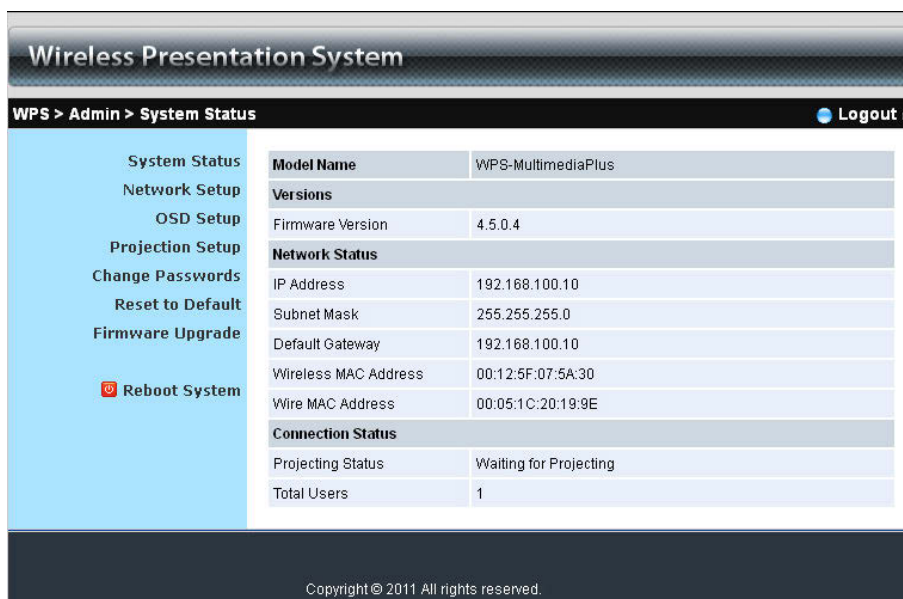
Wireless Presentation System

WPS > Admin > System Status

Logout

System Status
Network Setup
OSD Setup
Projection Setup
Change Passwords
Reset to Default
Firmware Upgrade

Reboot System

| Model Name | WPS-MultimediaPlus |
|---|---|
| Versions | |
| Firmware Version | 4.5.0.4 |
| Network Status | |
| IP Address | 192.168.100.10 |
| Subnet Mask | 255.255.255.0 |
| Default Gateway | 192.168.100.10 |
| Wireless MAC Address | 00:12:5F:07:5A:30 |
| Wire MAC Address | 00:05:1C:20:19:9E |
| Connection Status | |
| Projecting Status | Waiting for Projecting |
| Total Users | 1 |

Copyright © 2011 All rights reserved.